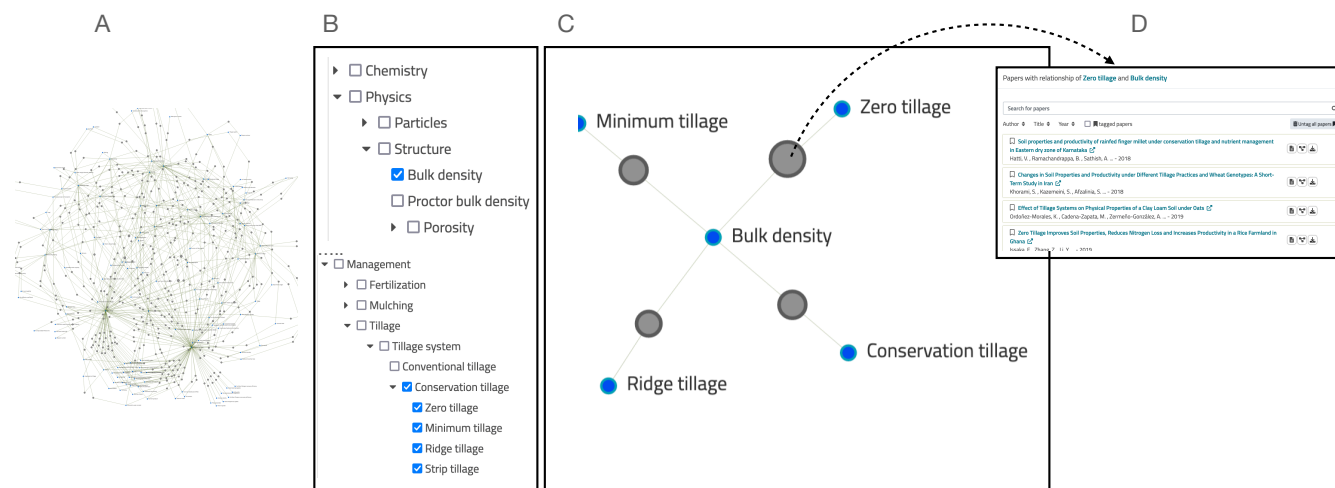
A

B

Chemistry
Physics
Particles
Structure
Bulk density
Proctor bulk density
Porosity

Management
Fertilization
Mulching
Tillage
Tillage system
Conventional tillage
Conservation tillage
Zero tillage
Minimum tillage
Ridge tillage
Strip tillage

C

Minimum tillage
Zero tillage
Bulk density
Ridge tillage
Conservation tillage

D

Papers with relationship of Zero tillage and Bulk density

Search for papers

Author Title Year tagged papers Untag all papers

Soil properties and productivity of rainfed finger millet under conservation tillage and nutrient management in Eastern dry zone of Karnataka
Hatti, V., Ramachandrappa, B., Sathish, A. ... - 2018

Changes in Soil Properties and Productivity under Different Tillage Practices and Wheat Genotypes: A Short-Term Study in Iran
Khorami, S., Kazemeini, S., Afzalinia, S., ... - 2018

Effect of Tillage Systems on Physical Properties of a Clay Loam Soil under Oats
Ordoñez-Morales, K., Cadena-Zapata, M., Zermeño-González, A. ... - 2019

Zero Tillage Improves Soil Properties, Reduces Nitrogen Loss and Increases Productivity in a Rice Farmland in Ghana
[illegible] - 2019